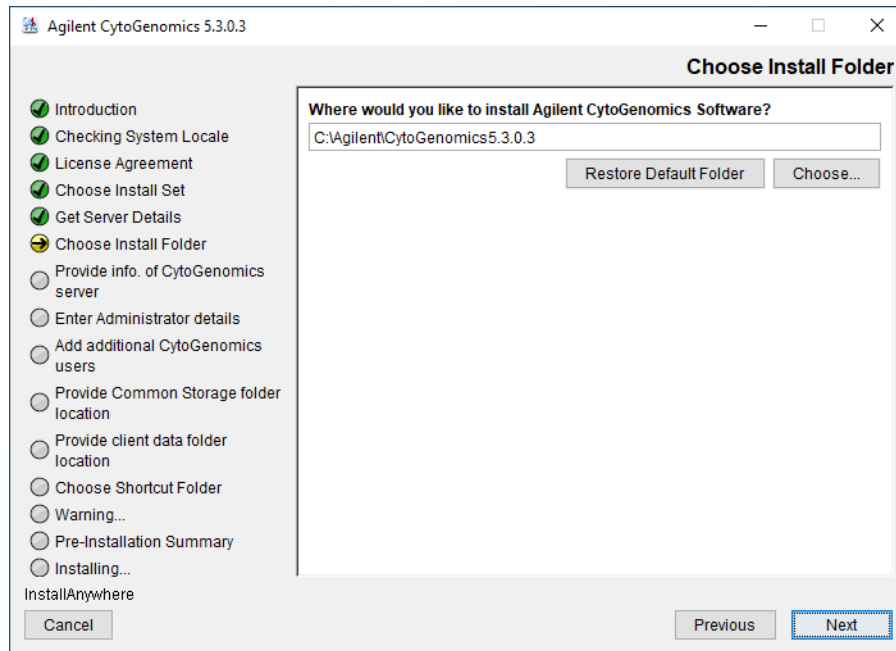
Agilent CytoGenomics 5.3.0.3

Choose Install Folder

Introduction
Checking System Locale
License Agreement
Choose Install Set
Get Server Details
Choose Install Folder
Provide info. of CytoGenomics server
Enter Administrator details
Add additional CytoGenomics users
Provide Common Storage folder location
Provide client data folder location
Choose Shortcut Folder
Warning...
Pre-Installation Summary
Installing...

Where would you like to install Agilent CytoGenomics Software?

C:\Agilent\CytoGenomics5.3.0.3

Restore Default Folder

Choose...

InstallAnywhere

Cancel

Previous

Next